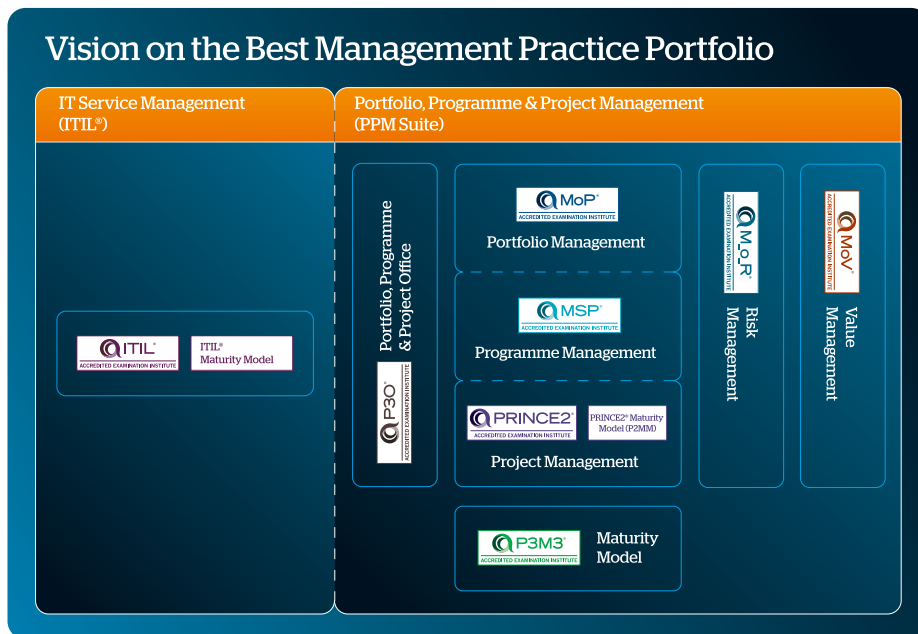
Vision on the Best Management Practice Portfolio

IT Service Management (ITIL®)

ITIL®
ACCREDITED EXAMINATION INSTITUTE

ITIL®
Maturity Model

Portfolio, Programme & Project Management (PPM Suite)

Portfolio, Programme & Project Office

P3O®
ACCREDITED EXAMINATION INSTITUTE

MoP®
ACCREDITED EXAMINATION INSTITUTE

Portfolio Management

MSP®
ACCREDITED EXAMINATION INSTITUTE

Programme Management

PRINCE2®
ACCREDITED EXAMINATION INSTITUTE

PRINCE2® Maturity Model (P2MM)

Project Management

M_o_R®
ACCREDITED EXAMINATION INSTITUTE

Risk Management

MoV®
ACCREDITED EXAMINATION INSTITUTE

Value Management

P3M3®
ACCREDITED EXAMINATION INSTITUTE

Maturity Model